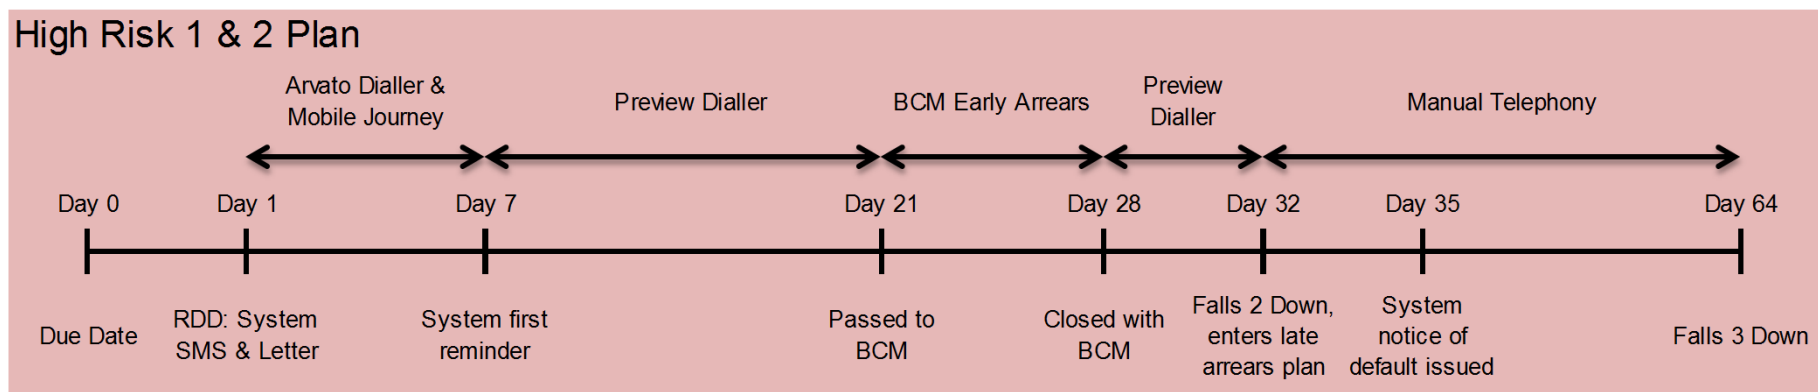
High Risk 1 & 2 Plan

Arvato Dialler & Mobile Journey

Preview Dialler

BCM Early Arrears

Preview Dialler

Manual Telephony

Day 0

Day 1

Day 7

Day 21

Day 28

Day 32

Day 35

Day 64

Due Date

RDD: System SMS & Letter

System first reminder

Passed to BCM

Closed with BCM

Falls 2 Down, enters late arrears plan

System notice of default issued

Falls 3 Down